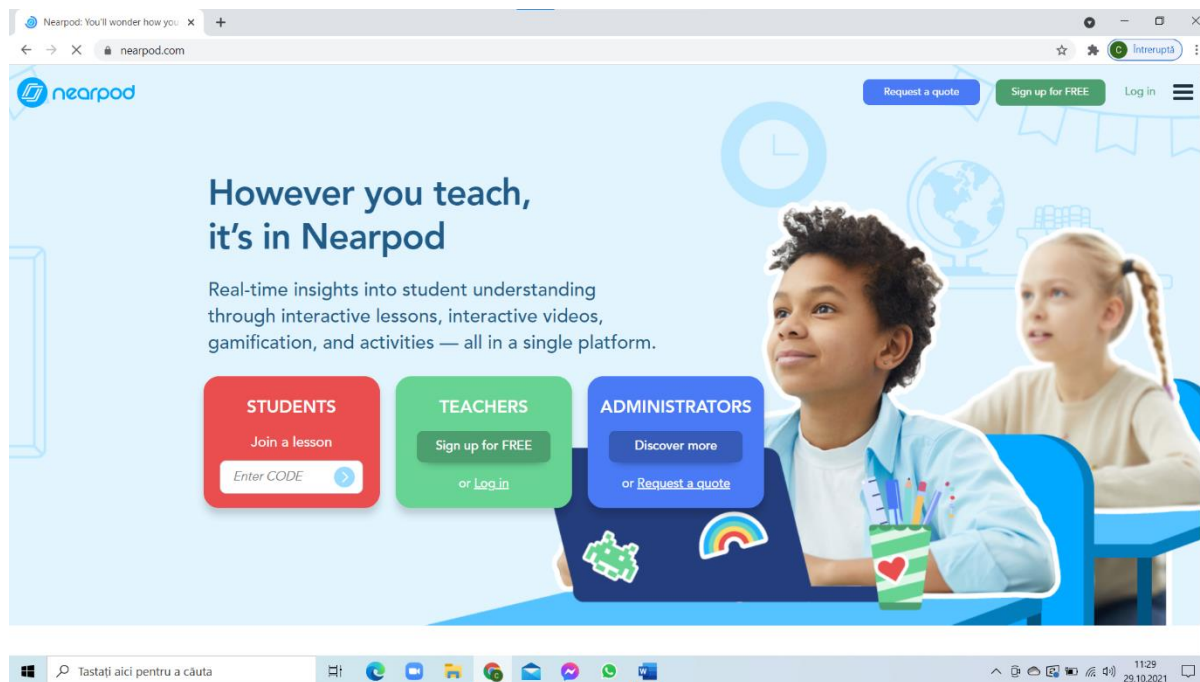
Nearpod: You'll wonder how you ×
+
nearpod.com
C Întreruptă

nearpod
Request a quote
Sign up for FREE
Log in

However you teach, it's in Nearpod

Real-time insights into student understanding through interactive lessons, interactive videos, gamification, and activities — all in a single platform.

STUDENTS
Join a lesson
Enter CODE

TEACHERS
Sign up for FREE
or Log in

ADMINISTRATORS
Discover more
or Request a quote

Tastați aici pentru a căuta
11:29
29.10.2021